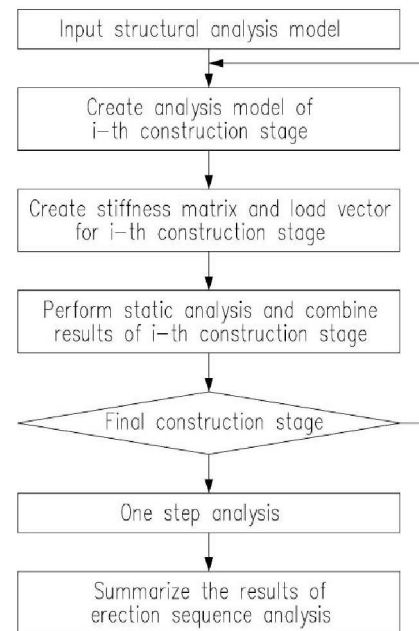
Input structural analysis model

Create analysis model of i–th construction stage

Create stiffness matrix and load vector for i–th construction stage

Perform static analysis and combine results of i–th construction stage

Final construction stage

One step analysis

Summarize the results of erection sequence analysis